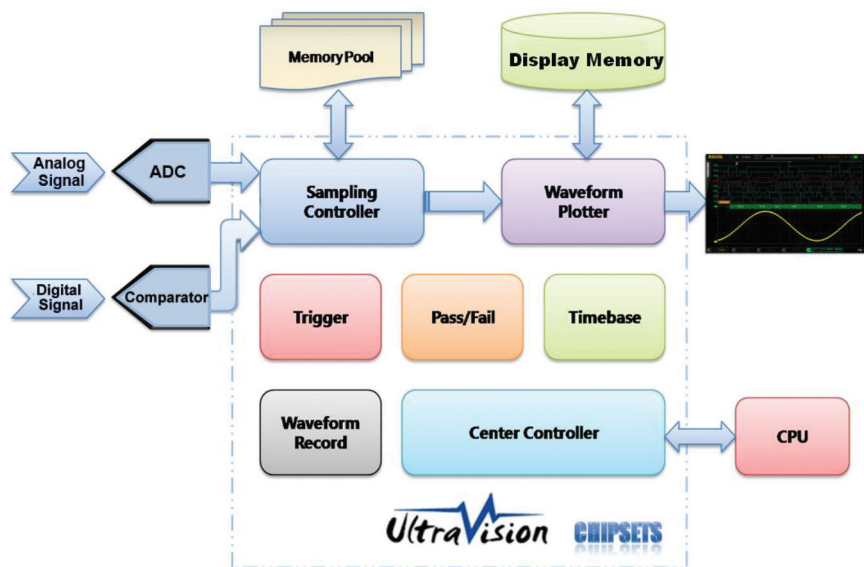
MemoryPool

Display Memory

Analog Signal

ADC

Sampling Controller

Waveform Plotter

Digital Signal

Comparator

Trigger

Pass/Fail

Timebase

Waveform Record

Center Controller

CPU

UltraVision

CHIPSETS